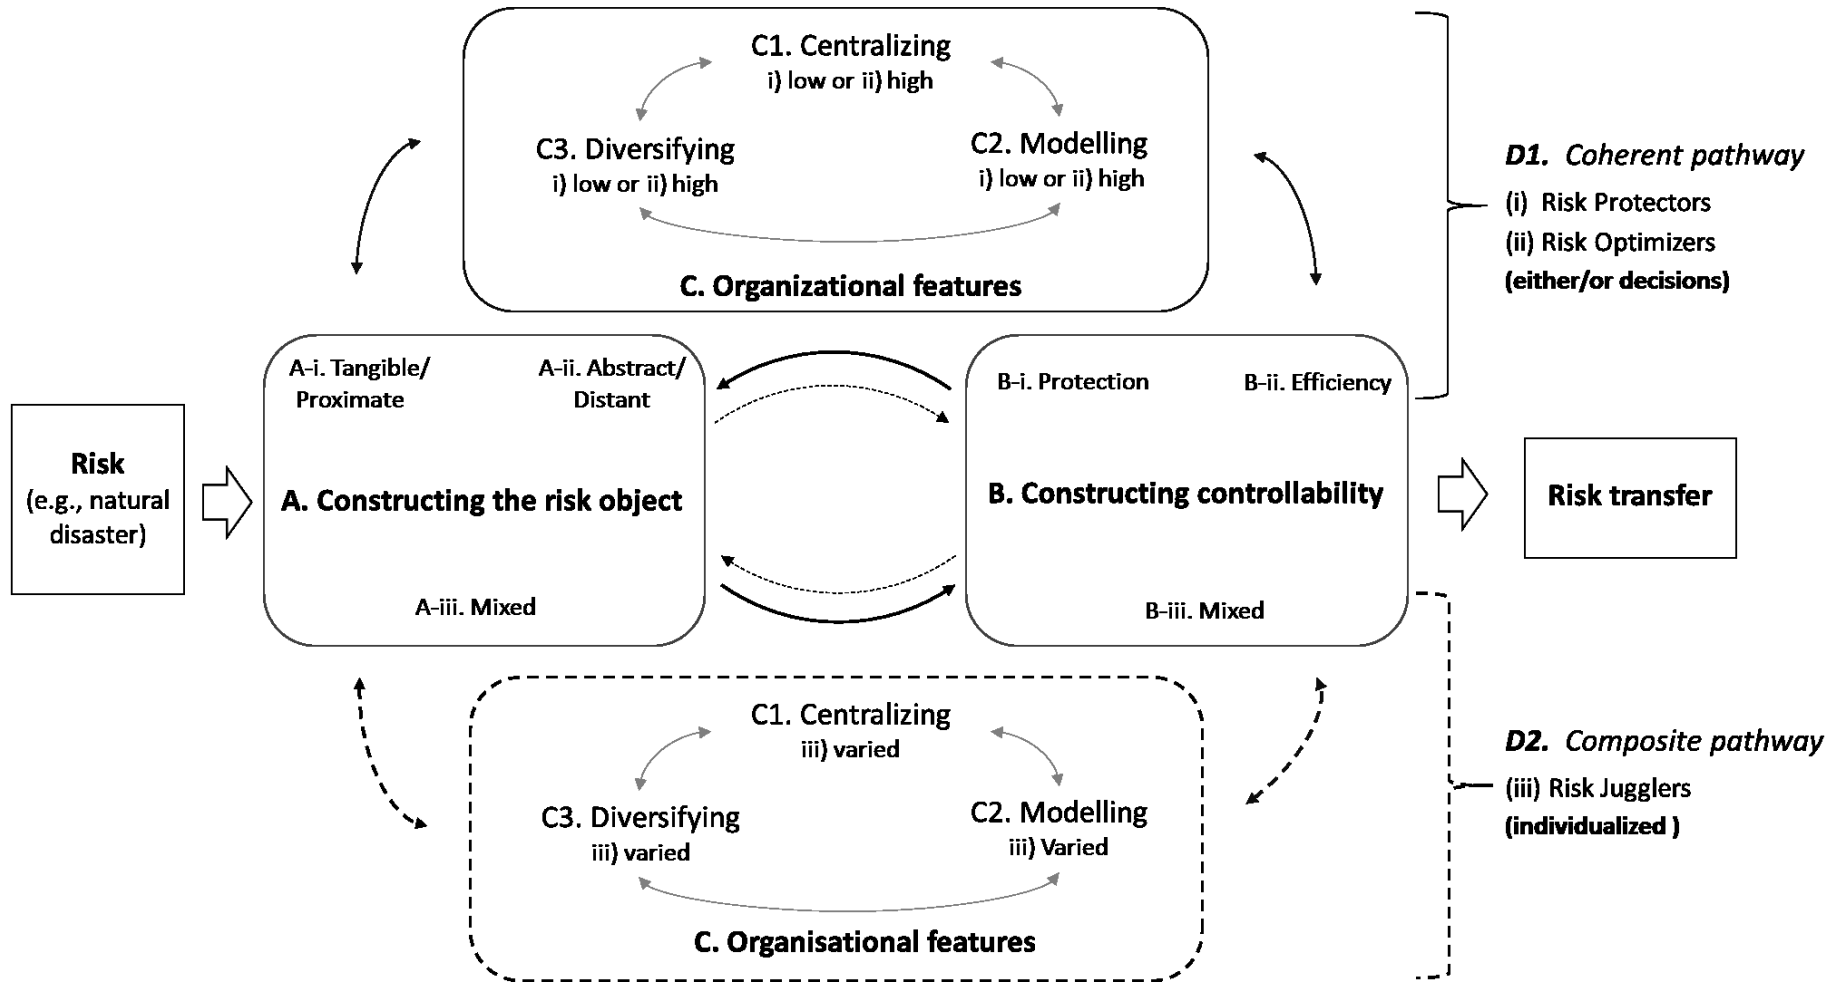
C1. Centralizing
i) low or ii) high

C3. Diversifying
i) low or ii) high

C2. Modelling
i) low or ii) high

C. Organizational features

D1. Coherent pathway
(i) Risk Protectors
(ii) Risk Optimizers
(either/or decisions)

Risk
(e.g., natural disaster)

A-i. Tangible/ Proximate
A-ii. Abstract/ Distant
A. Constructing the risk object
A-iii. Mixed

B-i. Protection
B-ii. Efficiency
B. Constructing controllability
B-iii. Mixed

Risk transfer

C1. Centralizing
iii) varied

C3. Diversifying
iii) varied

C2. Modelling
iii) Varied

C. Organisational features

D2. Composite pathway
(iii) Risk Jugglers
(individualized )